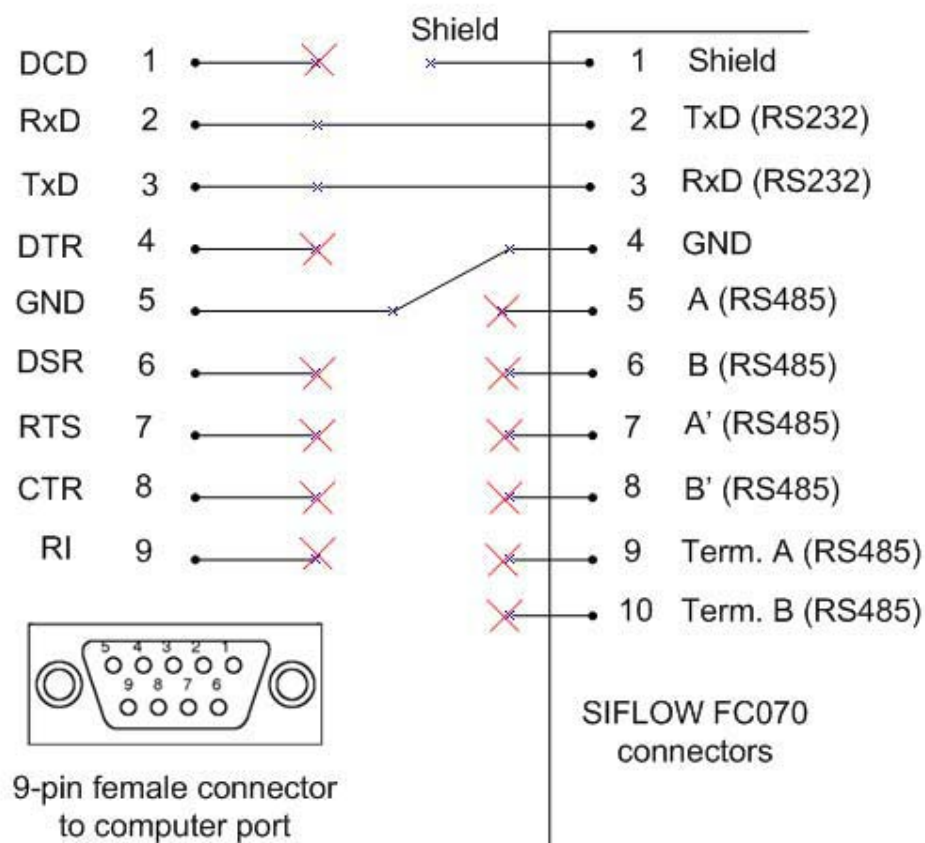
Shield

DCD 1
RxD 2
TxD 3
DTR 4
GND 5
DSR 6
RTS 7
CTR 8
RI 9

1 Shield
2 TxD (RS232)
3 RxD (RS232)
4 GND
5 A (RS485)
6 B (RS485)
7 A' (RS485)
8 B' (RS485)
9 Term. A (RS485)
10 Term. B (RS485)

5 4 3 2 1
9 8 7 6

9-pin female connector to computer port

SIFLOW FC070 connectors